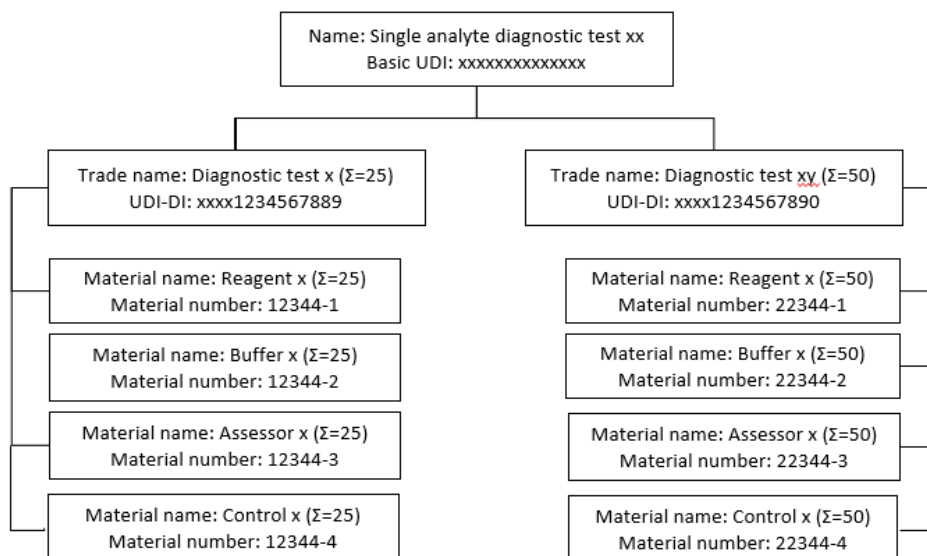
Name: Single analyte diagnostic test xx
Basic UDI: xxxxxxxxxxxxxx

Trade name: Diagnostic test x (Σ=25)
UDI-DI: xxxx1234567889

Material name: Reagent x (Σ=25)
Material number: 12344-1

Material name: Buffer x (Σ=25)
Material number: 12344-2

Material name: Assessor x (Σ=25)
Material number: 12344-3

Material name: Control x (Σ=25)
Material number: 12344-4

Trade name: Diagnostic test xy (Σ=50)
UDI-DI: xxxx1234567890

Material name: Reagent x (Σ=50)
Material number: 22344-1

Material name: Buffer x (Σ=50)
Material number: 22344-2

Material name: Assessor x (Σ=50)
Material number: 22344-3

Material name: Control x (Σ=50)
Material number: 22344-4